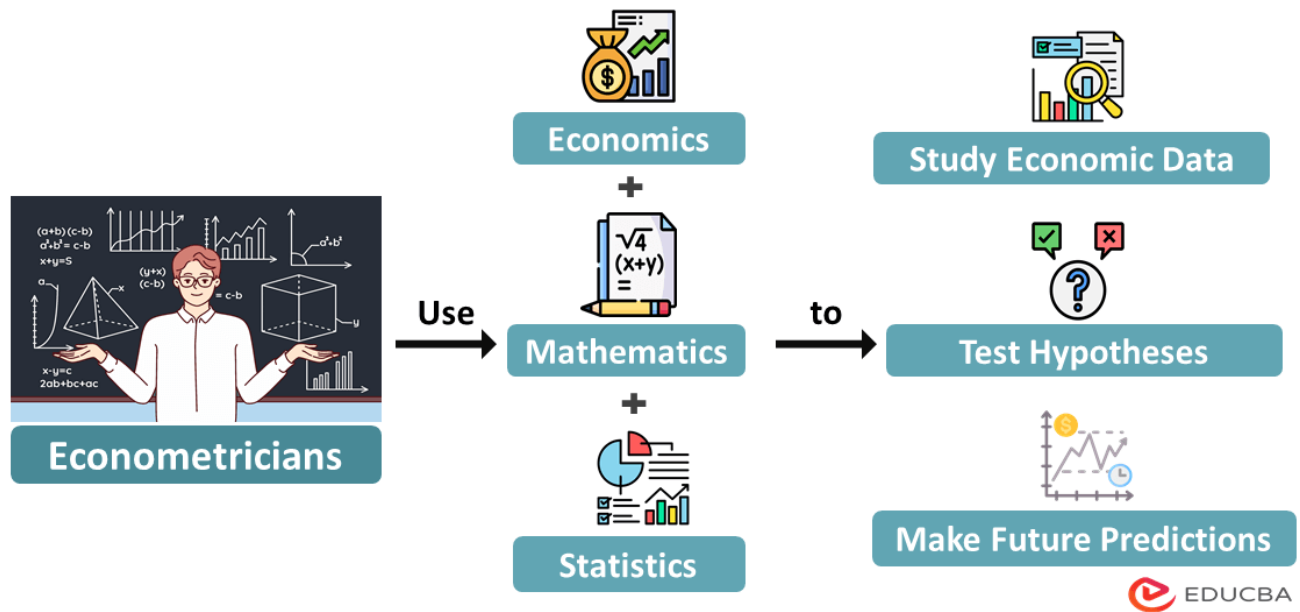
(a+b)(c-b)
$a^2+b^2 = c-b$
x+y=S
(y+x)
(c-b)
= c-b
$a^2+b^2$
x-y=c
2ab+bc+ac
a
x
y

Econometricians

Use

$

Economics

+

$\sqrt{4}$
(x+y)
=

Mathematics

+

Statistics

to

Study Economic Data

?

Test Hypotheses

$

Make Future Predictions

EDUCBA